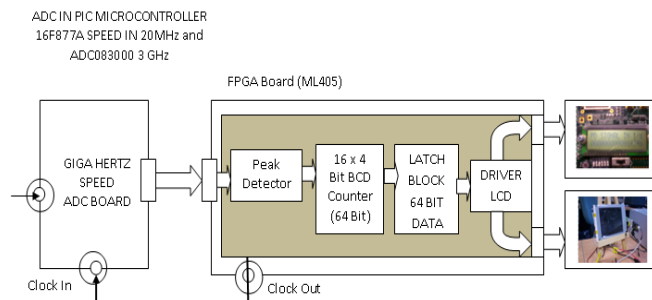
ADC IN PIC MICROCONTROLLER 16F877A SPEED IN 20MHz and ADC083000 3 GHz

FPGA Board (ML405)

GIGA HERTZ SPEED ADC BOARD

Peak Detector

16 x 4 Bit BCD Counter (64 Bit)

LATCH BLOCK 64 BIT DATA

DRIVER LCD

Clock In

Clock Out